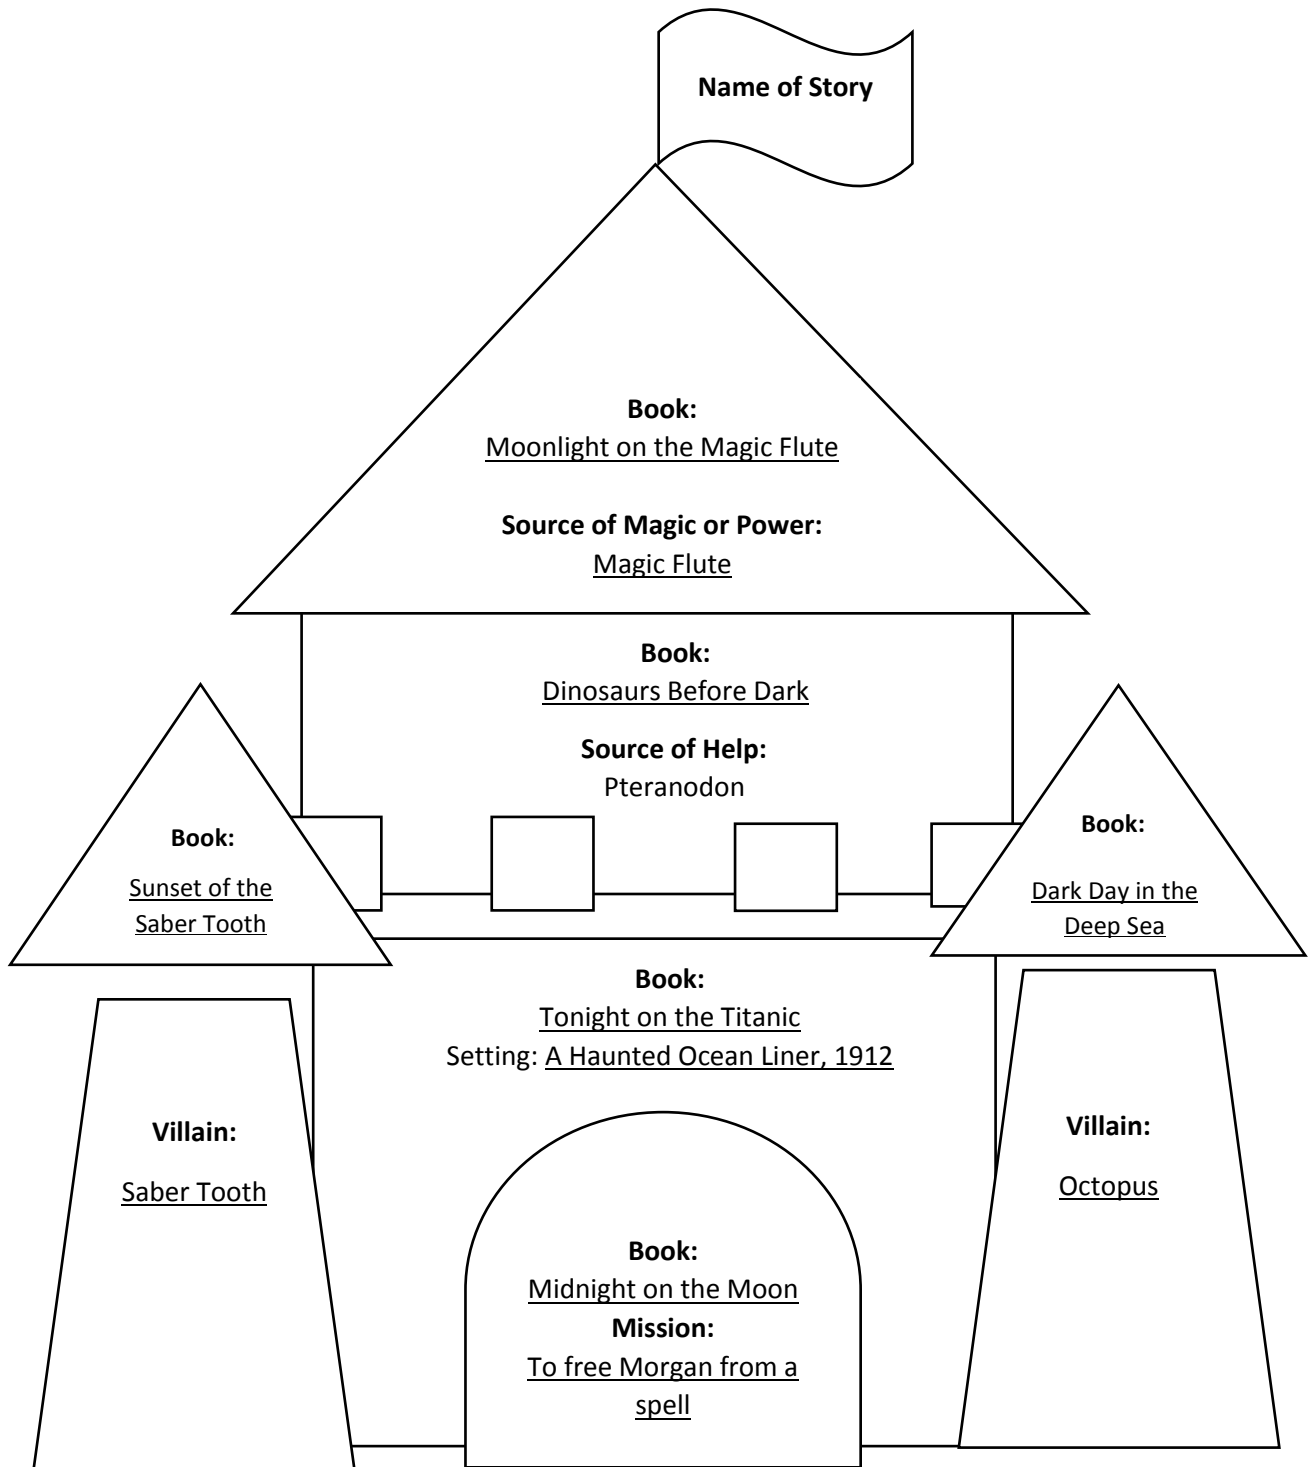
Name of Story

Book:
Moonlight on the Magic Flute

Source of Magic or Power:
Magic Flute

Book:
Dinosaurs Before Dark

Source of Help:
Pteranodon

Book:
Sunset of the Saber Tooth

Book:
Dark Day in the Deep Sea

Book:
Tonight on the Titanic
Setting: A Haunted Ocean Liner, 1912

Villain:
Saber Tooth

Villain:
Octopus

Book:
Midnight on the Moon
Mission:
To free Morgan from a spell